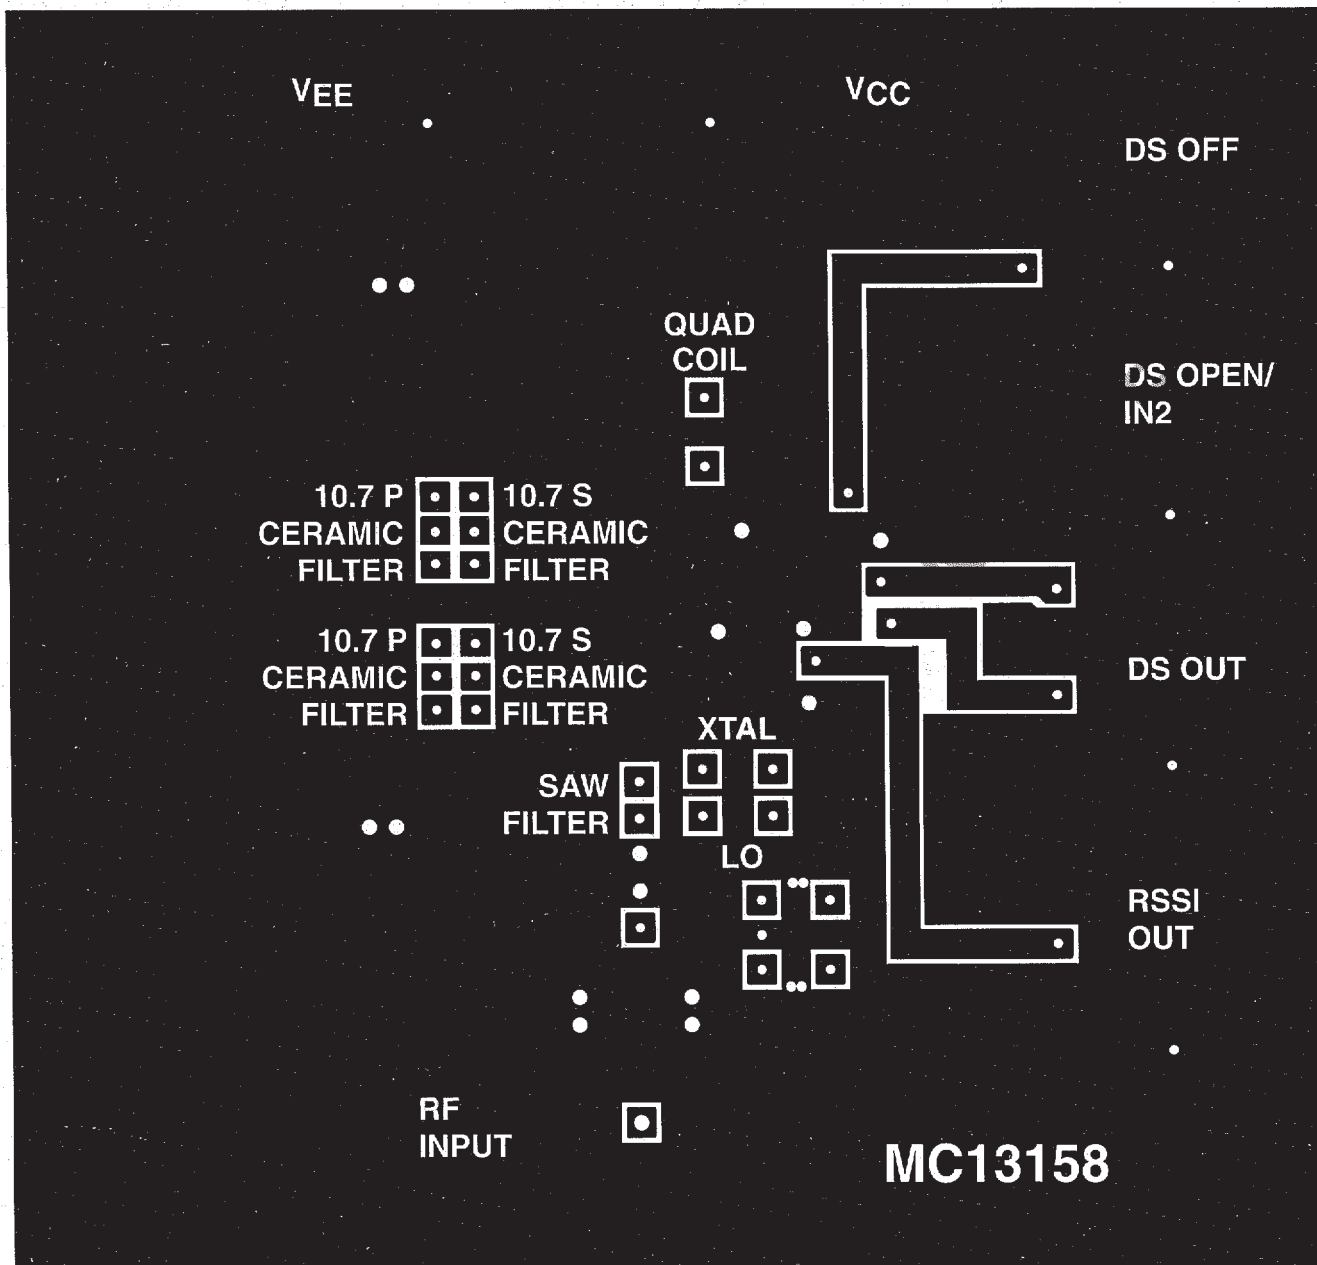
$V_{EE}$

$V_{CC}$

DS OFF

QUAD COIL

DS OPEN/ IN2

10.7 P CERAMIC FILTER

10.7 S CERAMIC FILTER

10.7 P CERAMIC FILTER

10.7 S CERAMIC FILTER

DS OUT

XTAL

SAW FILTER

LO

RSSI OUT

RF INPUT

MC13158